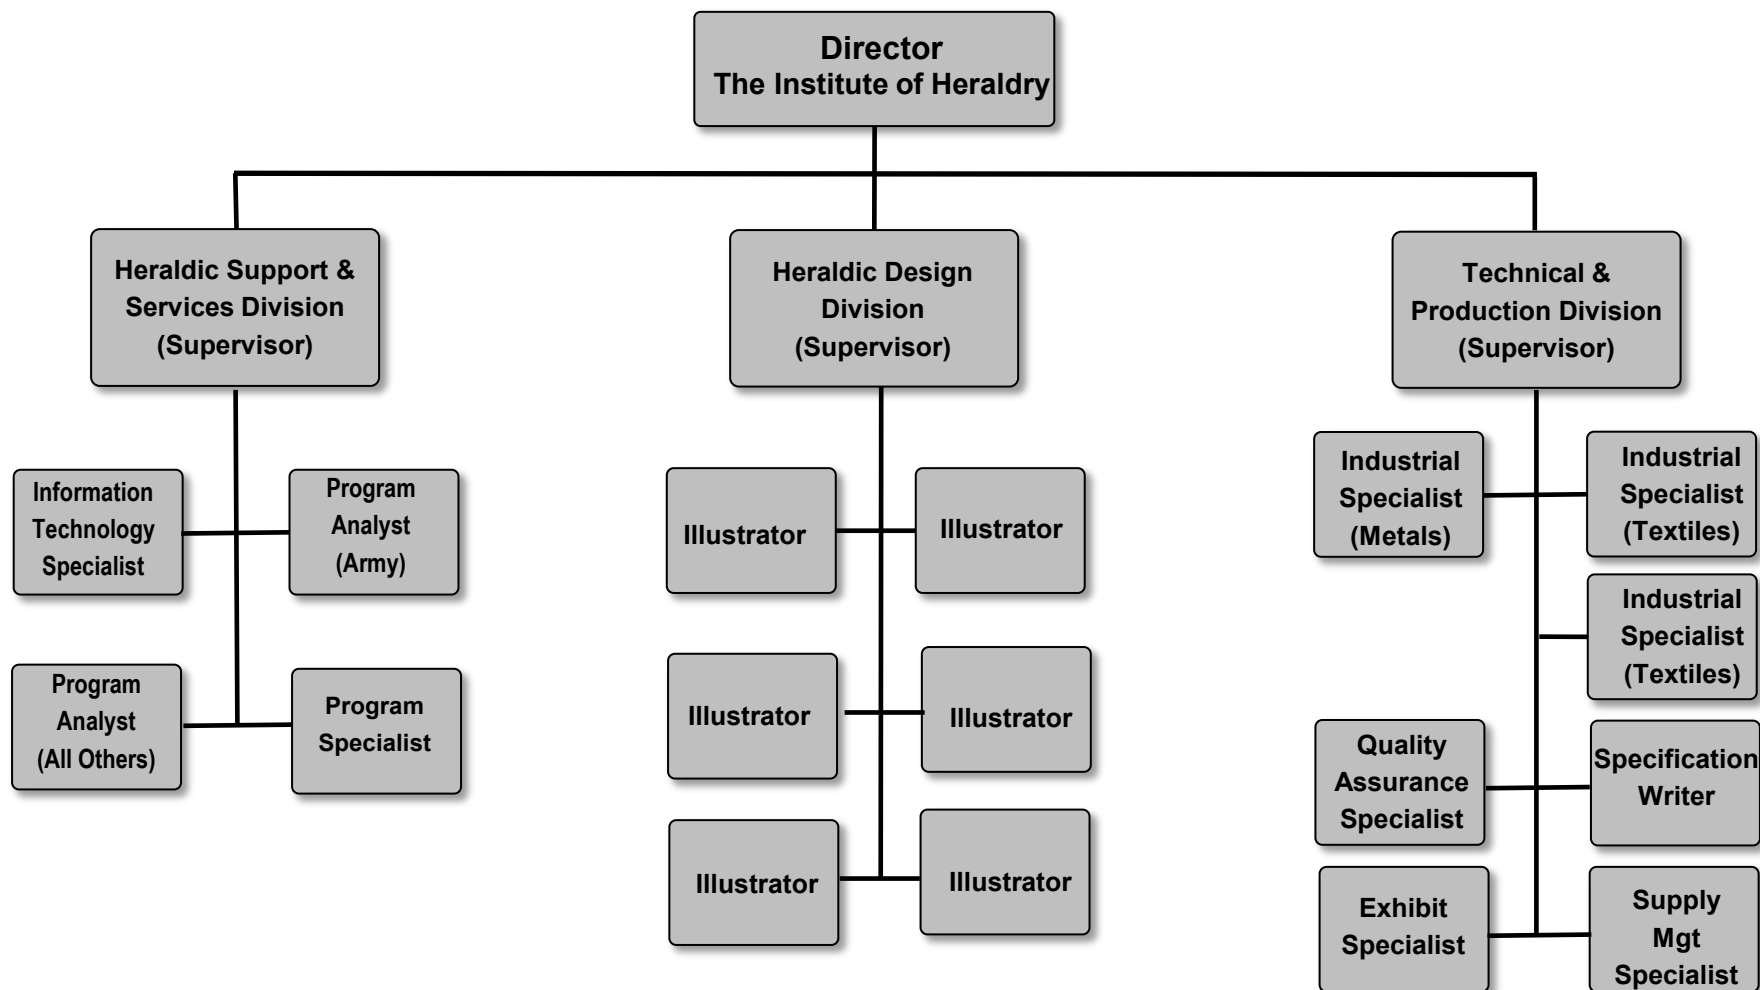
Director
The Institute of Heraldry

Heraldic Support & Services Division (Supervisor)

Information Technology Specialist

Program Analyst (Army)

Program Analyst (All Others)

Program Specialist

Heraldic Design Division (Supervisor)

Illustrator

Illustrator

Illustrator

Illustrator

Illustrator

Illustrator

Technical & Production Division (Supervisor)

Industrial Specialist (Metals)

Industrial Specialist (Textiles)

Industrial Specialist (Textiles)

Quality Assurance Specialist

Specification Writer

Exhibit Specialist

Supply Mgt Specialist